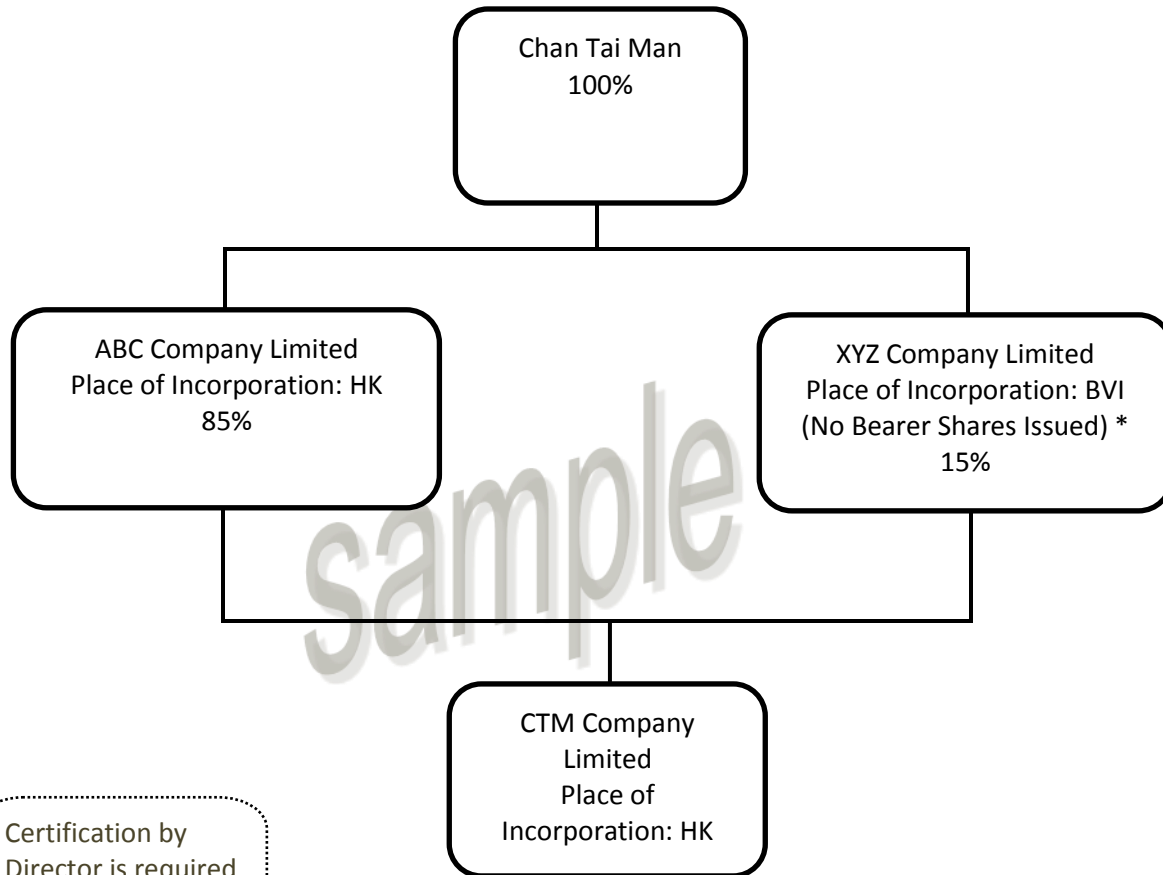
Chan Tai Man
100%

ABC Company Limited
Place of Incorporation: HK
85%

XYZ Company Limited
Place of Incorporation: BVI
(No Bearer Shares Issued) *
15%

sample

CTM Company Limited
Place of Incorporation: HK

Certification by Director is required